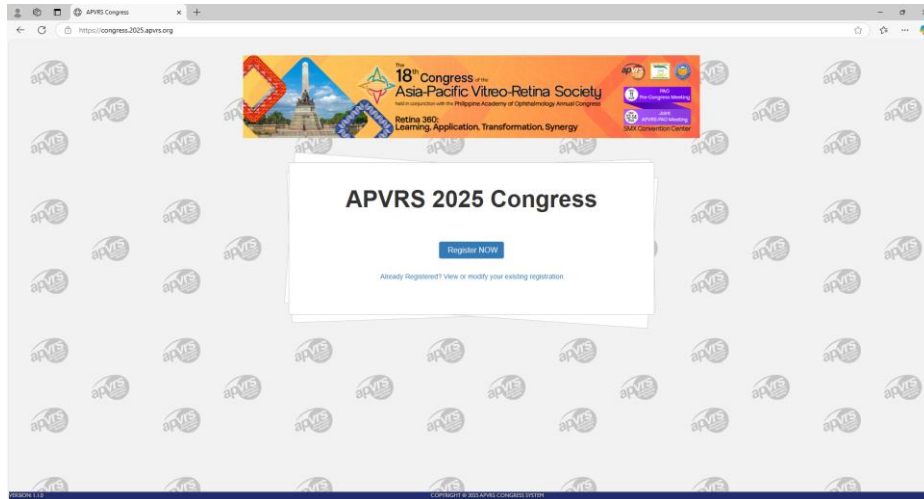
APVRS Congress

https://congress.2025.apvrs.org

The 18th Congress of the Asia-Pacific Vitreo-Retina Society
Held in conjunction with the Philippine Academy of Ophthalmology Annual Congress

Retina 360: Learning, Application, Transformation, Synergy

PAO Pre-Congress Meeting

Joint APVRS-PAO Meeting

SMX Convention Center

APVRS 2025 Congress

Register NOW

Already Registered? View or modify your existing registration.

VERSION 1.1.0

COPYRIGHT © 2025 APVRS CONGRESS SYSTEM